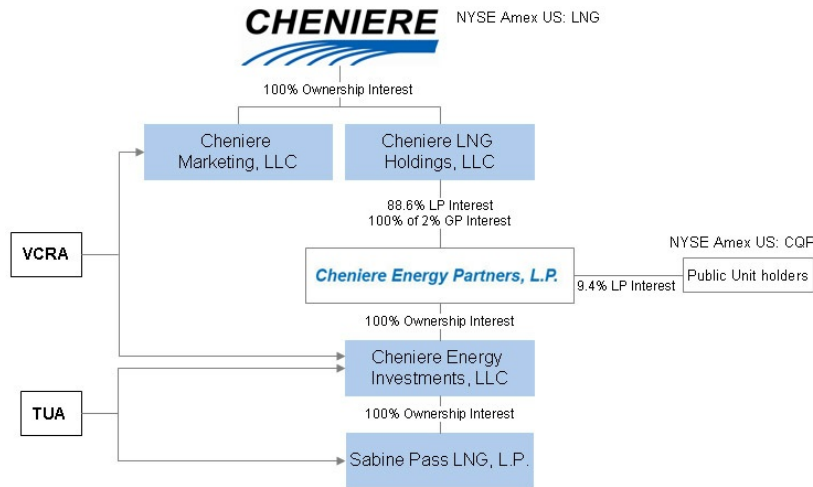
CHENIERE

NYSE Amex US: LNG

100% Ownership Interest

Cheniere Marketing, LLC

Cheniere LNG Holdings, LLC

88.6% LP Interest
100% of 2% GP Interest

VCRA

Cheniere Energy Partners, L.P.

NYSE Amex US: CQP

9.4% LP Interest

Public Unit holders

100% Ownership Interest

Cheniere Energy Investments, LLC

TUA

100% Ownership Interest

Sabine Pass LNG, L.P.